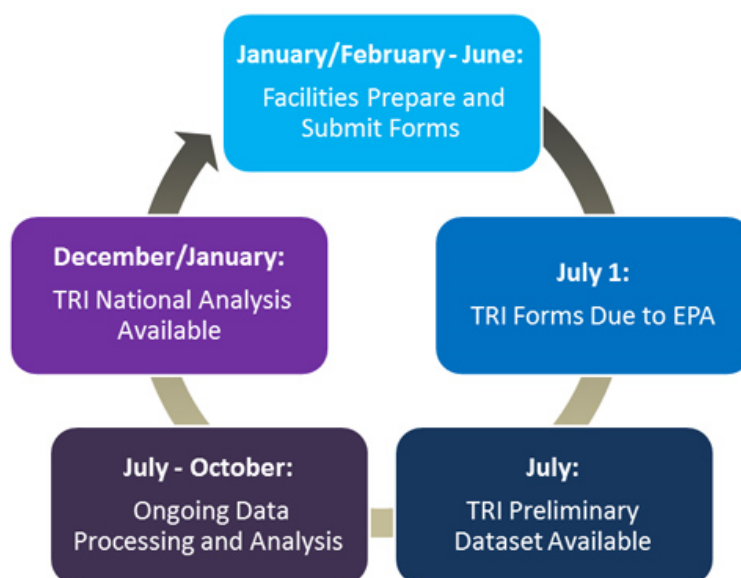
January/February - June:
Facilities Prepare and Submit Forms

July 1:
TRI Forms Due to EPA

July:
TRI Preliminary Dataset Available

July - October:
Ongoing Data Processing and Analysis

December/January:
TRI National Analysis Available